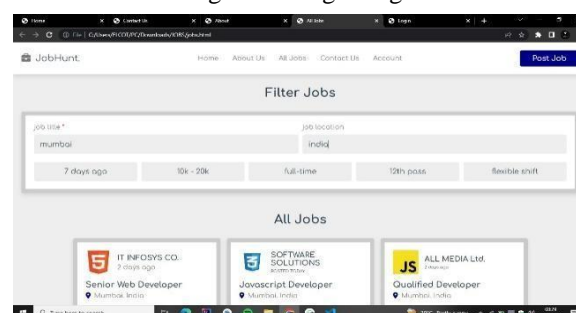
Home | Contact Us | About | All Jobs | Login

File | C:/Users/PICO/PC/Downloads/JOBS/jobs.html

JobHunt

Home | About Us | All Jobs | Contact Us | Account

Post Job

Filter Jobs

job title*

mumbai

job location

india

7 days ago | 10k - 20k | full-time | 12th pass | flexible shift

All Jobs

IT INFOSYS CO.
2 days ago

Senior Web Developer
Mumbai, India

SOFTWARE SOLUTIONS
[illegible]

Javascript Developer
Mumbai, India

ALL MEDIA Ltd.
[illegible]

Qualified Developer
Mumbai, India

Type here to search